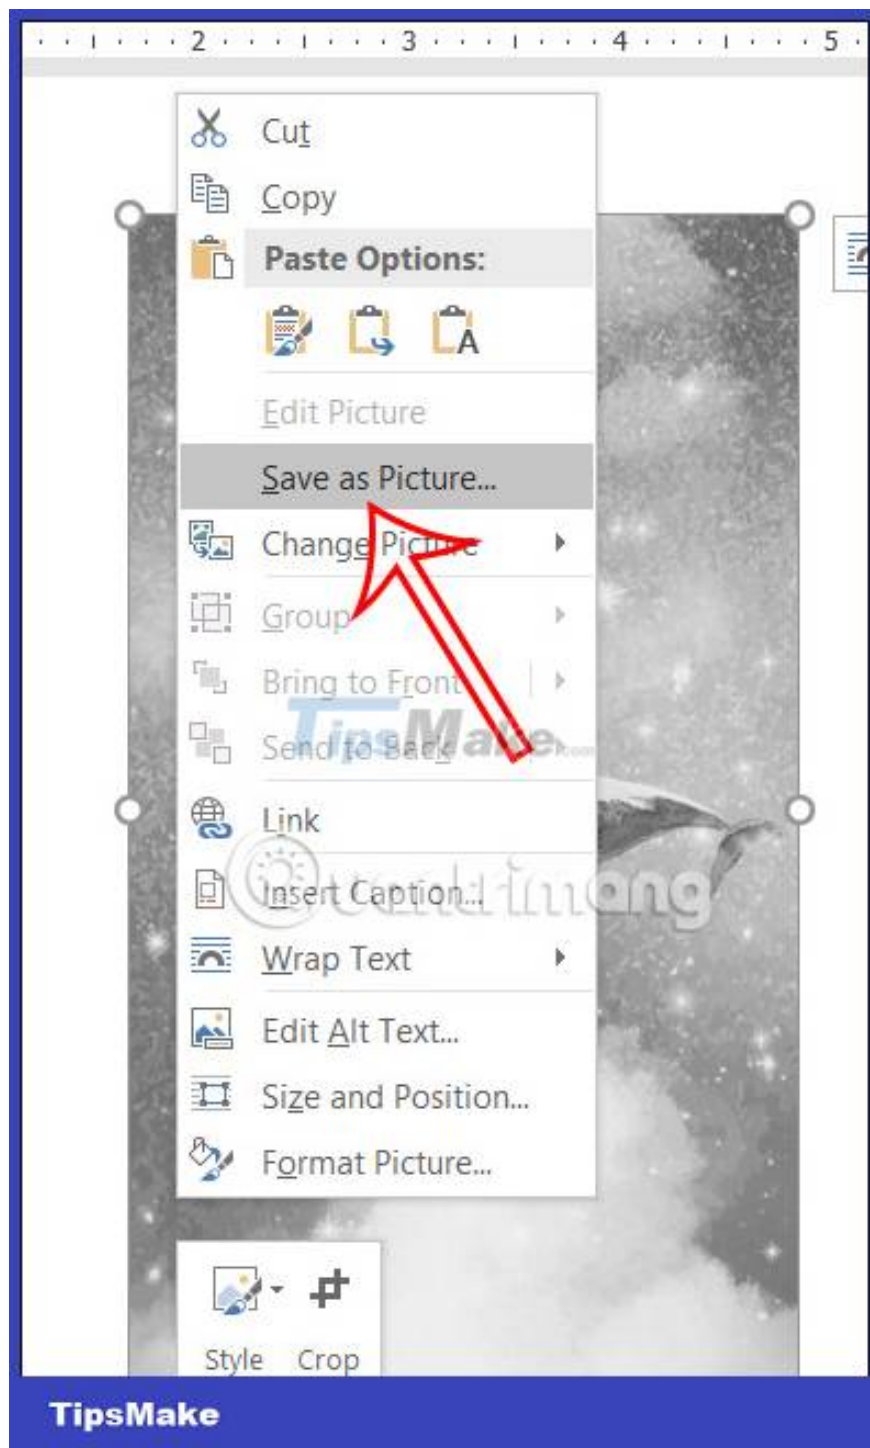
2 3 4 5

Cut
Copy
Paste Options:
Edit Picture
Save as Picture...
Change Picture
Group
Bring to Front
Send to Back
Link
Insert Caption...
Wrap Text
Edit Alt Text...
Size and Position...
Format Picture...

TipsMake
Quantrimang

Style Crop

TipsMake